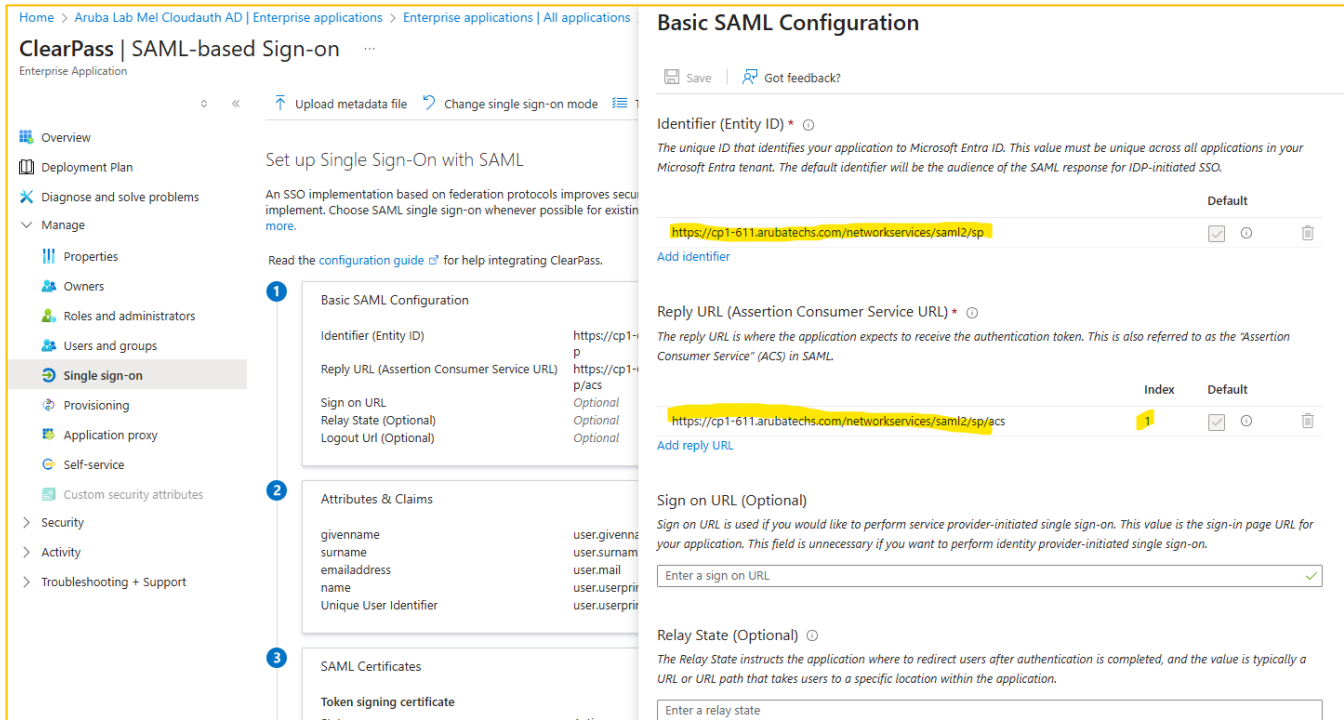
Home > Aruba Lab Mel Cloudauth AD | Enterprise applications > Enterprise applications | All applications >

ClearPass | SAML-based Sign-on ...
Enterprise Application

Overview
Deployment Plan
Diagnose and solve problems
Manage
Properties
Owners
Roles and administrators
Users and groups
Single sign-on
Provisioning
Application proxy
Self-service
Custom security attributes
Security
Activity
Troubleshooting + Support

Upload metadata file   Change single sign-on mode

Set up Single Sign-On with SAML

An SSO implementation based on federation protocols improves secu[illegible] implement. Choose SAML single sign-on whenever possible for existin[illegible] more.

Read the configuration guide for help integrating ClearPass.

1 Basic SAML Configuration

| | |
|---|---|
| Identifier (Entity ID) | https://cp1-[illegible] p |
| Reply URL (Assertion Consumer Service URL) | https://cp1-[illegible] p/acs |
| Sign on URL | Optional |
| Relay State (Optional) | Optional |
| Logout Url (Optional) | Optional |

2 Attributes & Claims

| | |
|---|---|
| givenname | user.givenna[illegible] |
| surname | user.surnam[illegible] |
| emailaddress | user.mail |
| name | user.userpri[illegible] |
| Unique User Identifier | user.userpri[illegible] |

3 SAML Certificates

Token signing certificate

Basic SAML Configuration

Save   Got feedback?

Identifier (Entity ID) *
The unique ID that identifies your application to Microsoft Entra ID. This value must be unique across all applications in your Microsoft Entra tenant. The default identifier will be the audience of the SAML response for IDP-initiated SSO.

Default
https://cp1-611.arubatechs.com/networkservices/saml2/sp
Add identifier

Reply URL (Assertion Consumer Service URL) *
The reply URL is where the application expects to receive the authentication token. This is also referred to as the "Assertion Consumer Service" (ACS) in SAML.

Index   Default
https://cp1-611.arubatechs.com/networkservices/saml2/sp/acs   1
Add reply URL

Sign on URL (Optional)
Sign on URL is used if you would like to perform service provider-initiated single sign-on. This value is the sign-in page URL for your application. This field is unnecessary if you want to perform identity provider-initiated single sign-on.

Enter a sign on URL

Relay State (Optional)
The Relay State instructs the application where to redirect users after authentication is completed, and the value is typically a URL or URL path that takes users to a specific location within the application.

Enter a relay state